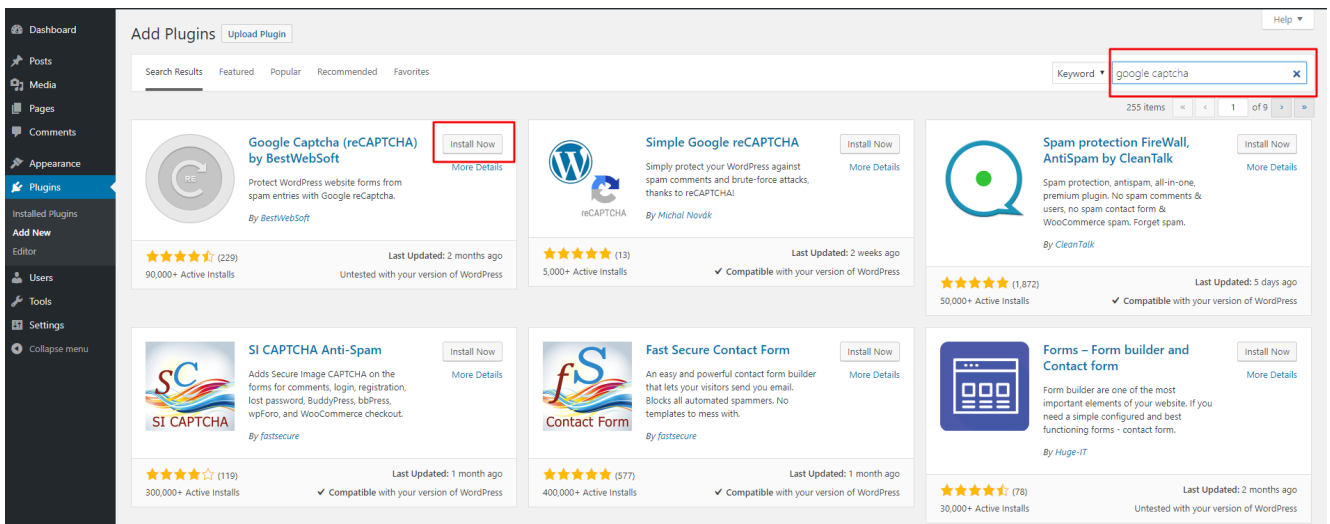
Dashboard
Posts
Media
Pages
Comments
Appearance
Plugins
Installed Plugins
Add New
Editor
Users
Tools
Settings
Collapse menu

Add Plugins Upload Plugin

Help ▾

Search Results Featured Popular Recommended Favorites

Keyword ▾ google captcha ×

255 items « ‹ 1 of 9 › »

Google Captcha (reCAPTCHA) by BestWebSoft
Install Now
More Details
Protect WordPress website forms from spam entries with Google reCaptcha.
By BestWebSoft
(229)
90,000+ Active Installs
Last Updated: 2 months ago
Untested with your version of WordPress

Simple Google reCAPTCHA
Install Now
More Details
reCAPTCHA
Simply protect your WordPress against spam comments and brute-force attacks, thanks to reCAPTCHA!
By Michal Novák
(13)
5,000+ Active Installs
Last Updated: 2 weeks ago
✔ Compatible with your version of WordPress

Spam protection FireWall, AntiSpam by CleanTalk
Install Now
More Details
Spam protection, antispam, all-in-one, premium plugin. No spam comments & users, no spam contact form & WooCommerce spam. Forget spam.
By CleanTalk
(1,872)
50,000+ Active Installs
Last Updated: 5 days ago
✔ Compatible with your version of WordPress

SI CAPTCHA Anti-Spam
Install Now
More Details
SI CAPTCHA
Adds Secure Image CAPTCHA on the forms for comments, login, registration, lost password, BuddyPress, bbPress, wpForo, and WooCommerce checkout.
By fastsecure
(119)
300,000+ Active Installs
Last Updated: 1 month ago
✔ Compatible with your version of WordPress

Fast Secure Contact Form
Install Now
More Details
Contact Form
An easy and powerful contact form builder that lets your visitors send you email. Blocks all automated spammers. No templates to mess with.
By fastsecure
(577)
400,000+ Active Installs
Last Updated: 1 month ago
✔ Compatible with your version of WordPress

Forms – Form builder and Contact form
Install Now
More Details
Form builder are one of the most important elements of your website. If you need a simple configured and best functioning forms - contact form.
By Huge-IT
(78)
30,000+ Active Installs
Last Updated: 2 months ago
Untested with your version of WordPress